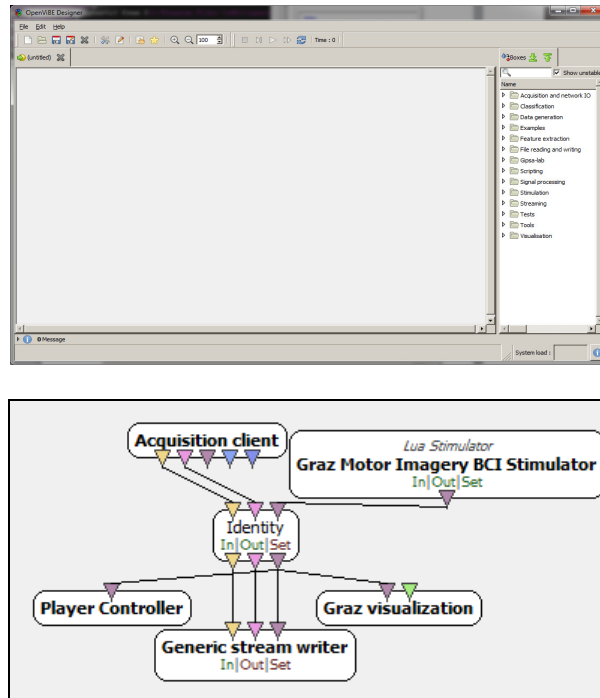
OpenViBE Designer

File Edit Help

100

Time : 0

(untitled)

Boxes

Show unstable

Name

Acquisition and network IO
Classification
Data generation
Examples
Feature extraction
File reading and writing
Gipsa-lab
Scripting
Signal processing
Stimulation
Streaming
Tests
Tools
Visualisation

0 Message

System load :

Acquisition client

Lua Stimulator
Graz Motor Imagery BCI Stimulator
In|Out|Set

Identity
In|Out|Set

Player Controller

Graz visualization

Generic stream writer
In|Out|Set